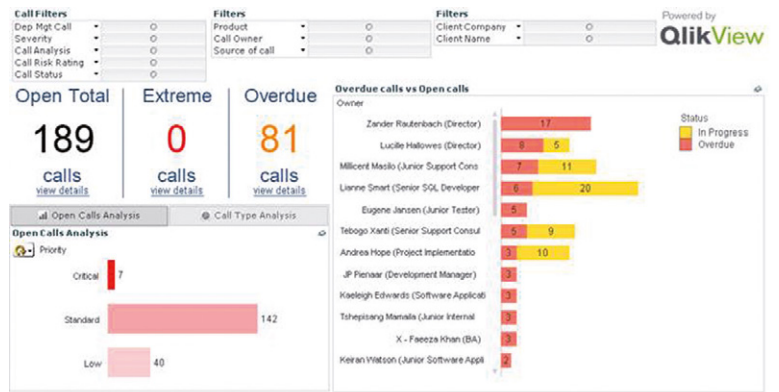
Call Filters
Dep Mgt Call
Severity
Call Analysis
Call Risk Rating
Call Status

Filters
Product
Call Owner
Source of call

Filters
Client Company
Client Name

Powered by
QlikView

Open Total
189
calls
view details

Extreme
0
calls
view details

Overdue
81
calls
view details

Open Calls Analysis
Call Type Analysis

Open Calls Analysis
Priority

| Priority | Calls |
|---|---|
| Critical | 7 |
| Standard | 142 |
| Low | 40 |

Overdue calls vs Open calls
Owner

Status
In Progress
Overdue

| Owner | Overdue | In Progress |
|---|---|---|
| Zander Rautenbach (Director) | 17 | |
| Lucille Hallowes (Director) | 8 | 5 |
| Millicent Masilo (Junior Support Cons | 7 | 11 |
| Lianne Smart (Senior SQL Developer | 6 | 20 |
| Eugene Jansen (Junior Tester) | 5 | |
| Tebogo Xanti (Senior Support Consul | 5 | 9 |
| Andrea Hope (Project Implementatio | 3 | 10 |
| JP Pienaar (Development Manager) | 3 | |
| Kaeleigh Edwards (Software Applicati | 3 | |
| Tshepisang Mamaila (Junior Internal | 3 | |
| X - Faeeza Khan (BA) | 3 | |
| Keiran Watson (Junior Software Appli | 2 | |